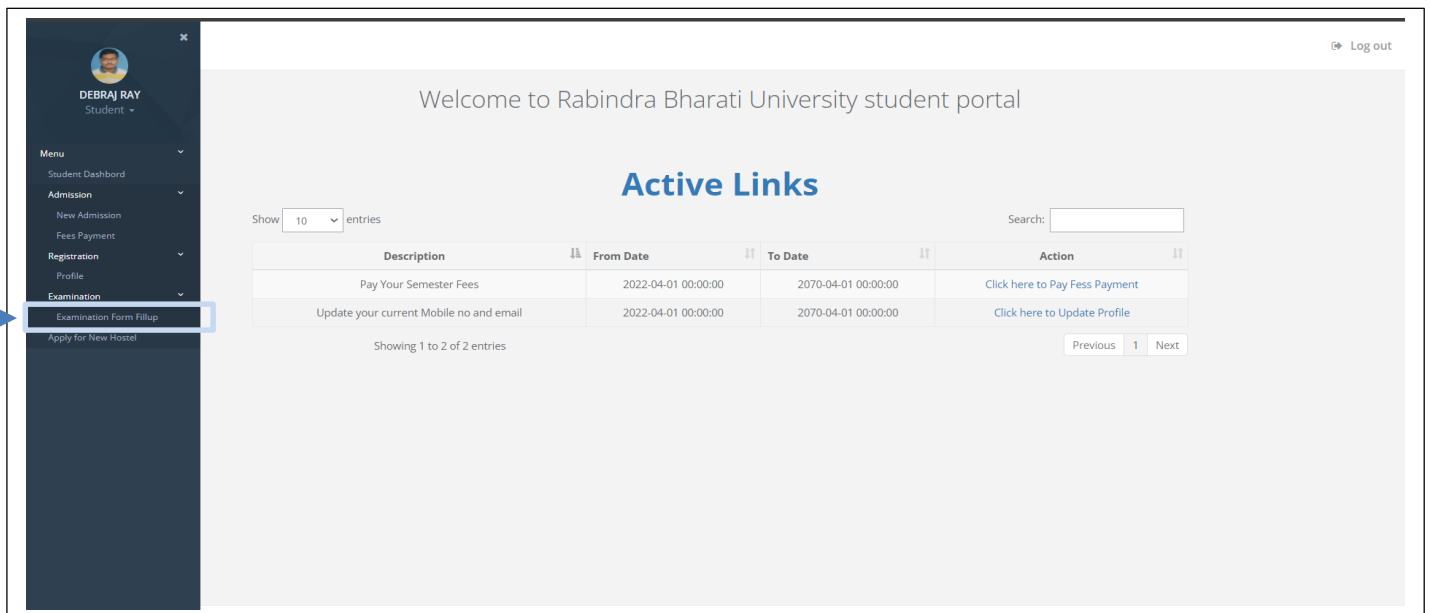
DEBRAJ RAY
Student

Menu
Student Dashbord
Admission
New Admission
Fees Payment
Registration
Profile
Examination
Examination Form Fillup
Apply for New Hostel

Log out

Welcome to Rabindra Bharati University student portal

Active Links

Show 10 entries

Search:

| Description | From Date | To Date | Action |
|---|---|---|---|
| Pay Your Semester Fees | 2022-04-01 00:00:00 | 2070-04-01 00:00:00 | Click here to Pay Fess Payment |
| Update your current Mobile no and email | 2022-04-01 00:00:00 | 2070-04-01 00:00:00 | Click here to Update Profile |

Showing 1 to 2 of 2 entries

Previous 1 Next